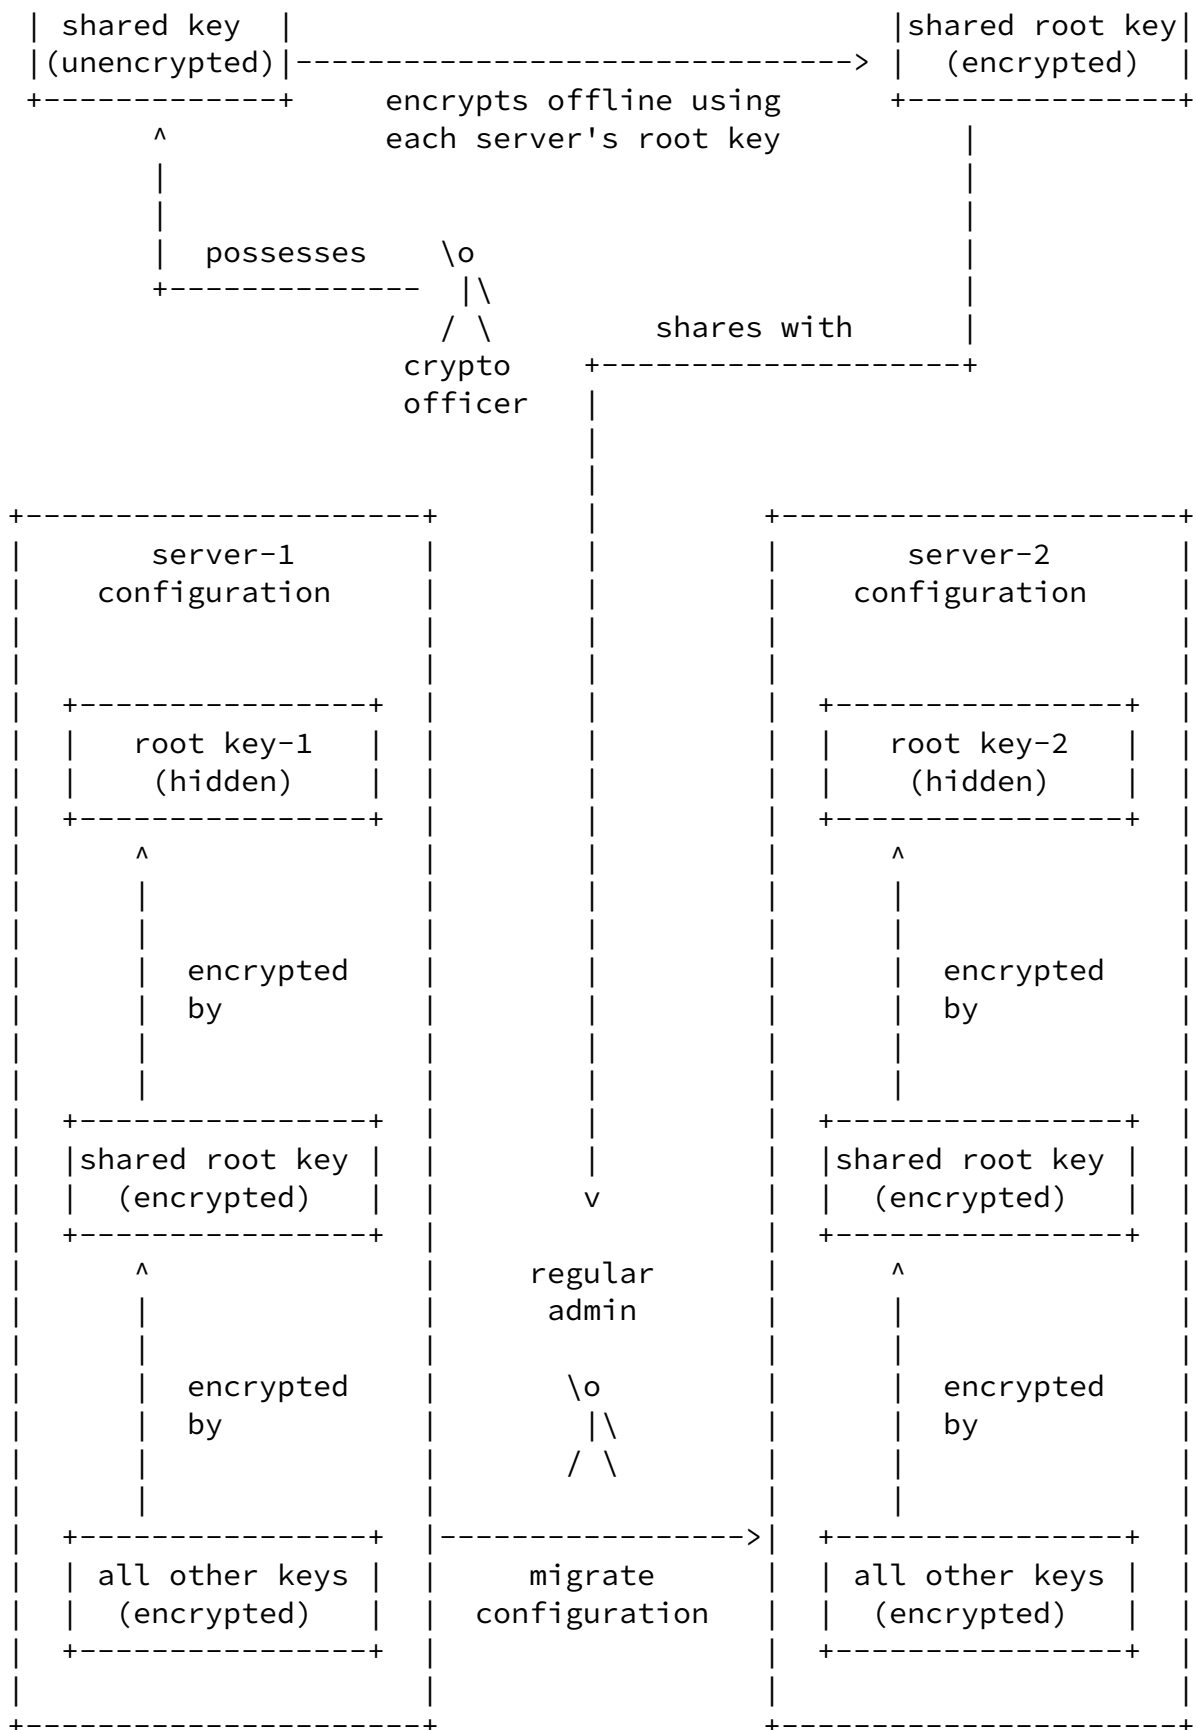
shared key
(unencrypted)

shared root key
(encrypted)

encrypts offline using
each server's root key

possesses

crypto
officer

shares with

server-1
configuration

root key-1
(hidden)

encrypted
by

shared root key
(encrypted)

encrypted
by

all other keys
(encrypted)

v

regular
admin

migrate
configuration

server-2
configuration

root key-2
(hidden)

encrypted
by

shared root key
(encrypted)

encrypted
by

all other keys
(encrypted)